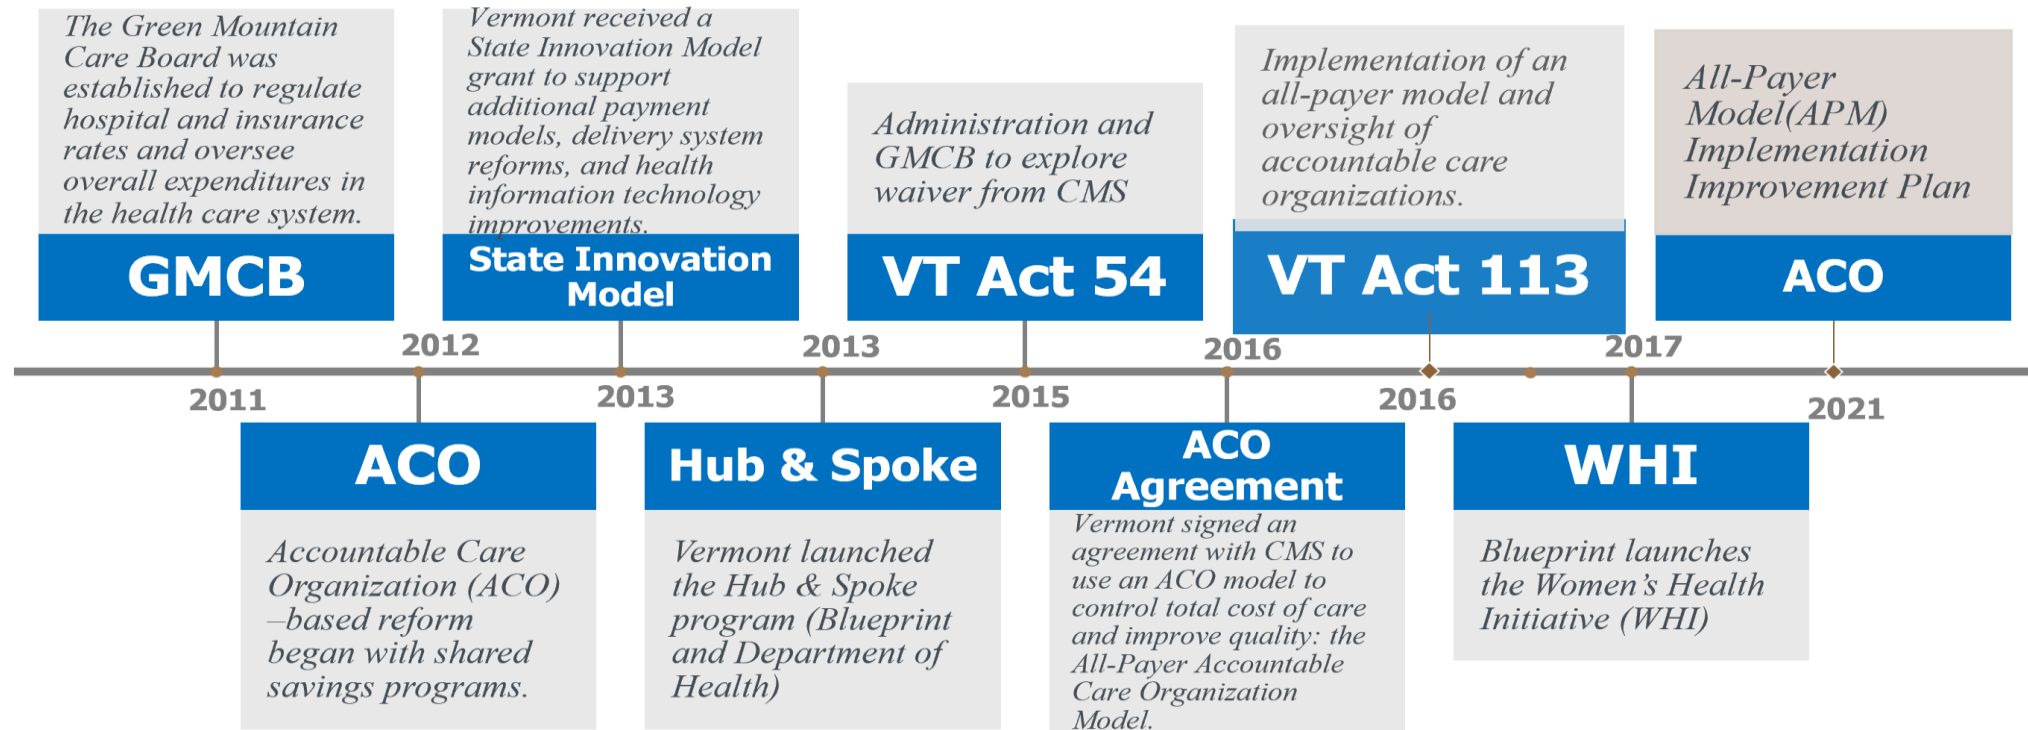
The Green Mountain Care Board was established to regulate hospital and insurance rates and oversee overall expenditures in the health care system.

GMCB

2011

Vermont received a State Innovation Model grant to support additional payment models, delivery system reforms, and health information technology improvements.

State Innovation Model

2012

ACO

Accountable Care Organization (ACO) –based reform began with shared savings programs.

2013

Hub & Spoke

Vermont launched the Hub & Spoke program (Blueprint and Department of Health)

2013

Administration and GMCB to explore waiver from CMS

VT Act 54

2015

2016

ACO Agreement

Vermont signed an agreement with CMS to use an ACO model to control total cost of care and improve quality: the All-Payer Accountable Care Organization Model.

Implementation of an all-payer model and oversight of accountable care organizations.

VT Act 113

2016

2017

WHI

Blueprint launches the Women's Health Initiative (WHI)

All-Payer Model(APM) Implementation Improvement Plan

ACO

2021